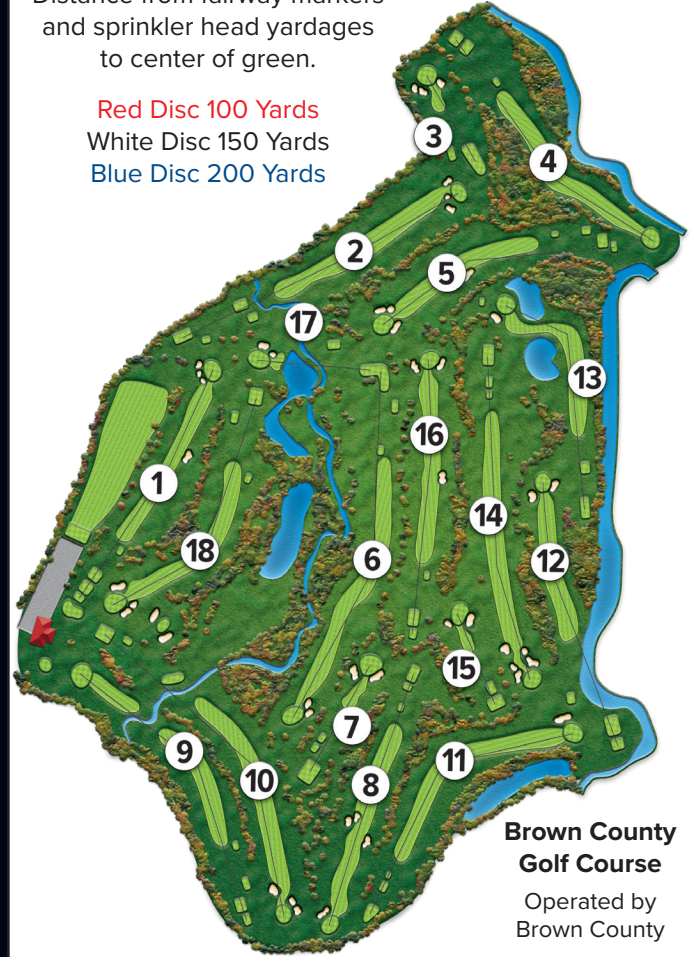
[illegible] and sprinkler head yardages to center of green.

Red Disc 100 Yards
White Disc 150 Yards
Blue Disc 200 Yards

3
4
2
5
17
13
16
1
14
18
6
12
15
7
9
10
8
11

Brown County Golf Course

Operated by Brown County